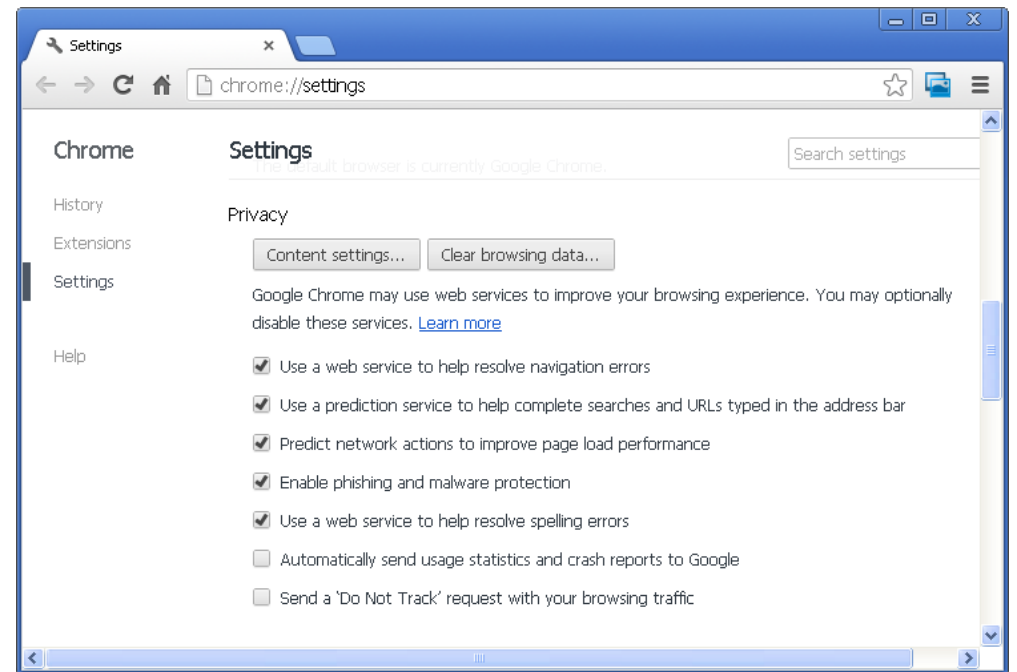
Settings ×

chrome://settings

Chrome

History

Extensions

Settings

Help

Settings

Search settings

The default browser is currently Google Chrome.

Privacy

Content settings... Clear browsing data...

Google Chrome may use web services to improve your browsing experience. You may optionally disable these services. Learn more

Use a web service to help resolve navigation errors

Use a prediction service to help complete searches and URLs typed in the address bar

Predict network actions to improve page load performance

Enable phishing and malware protection

Use a web service to help resolve spelling errors

Automatically send usage statistics and crash reports to Google

Send a 'Do Not Track' request with your browsing traffic